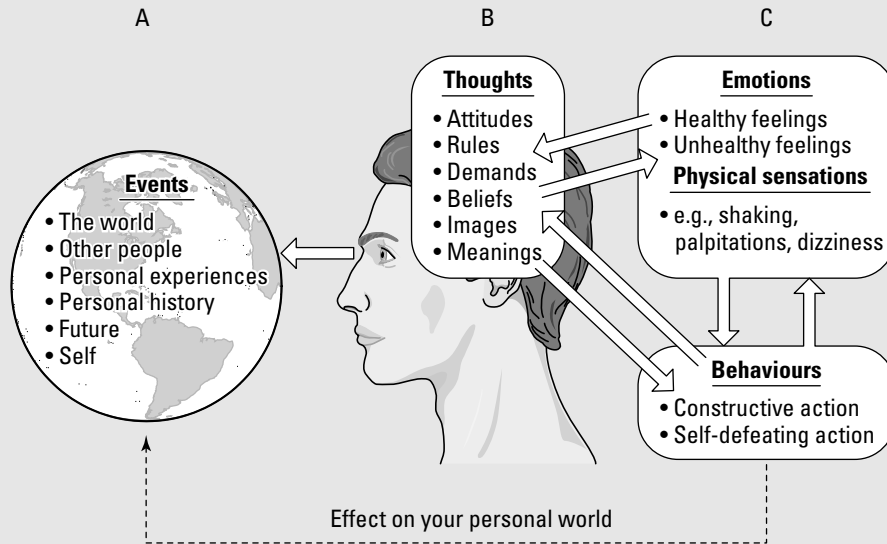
A

B

C

Events
• The world
• Other people
• Personal experiences
• Personal history
• Future
• Self

Thoughts
• Attitudes
• Rules
• Demands
• Beliefs
• Images
• Meanings

Emotions
• Healthy feelings
• Unhealthy feelings

Physical sensations
• e.g., shaking, palpitations, dizziness

Behaviours
• Constructive action
• Self-defeating action

Effect on your personal world